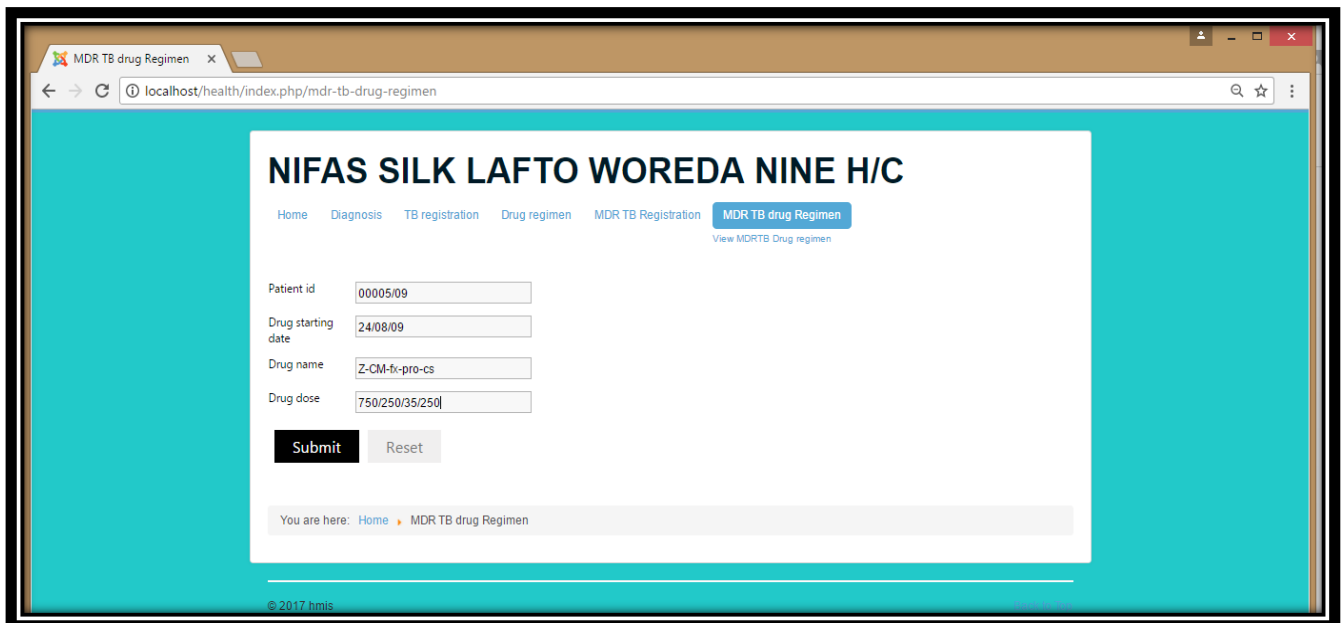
MDR TB drug Regimen ×

localhost/health/index.php/mdr-tb-drug-regimen

NIFAS SILK LAFTO WOREDA NINE H/C

Home Diagnosis TB registration Drug regimen MDR TB Registration MDR TB drug Regimen

View MDRTB Drug regimen

Patient id 00005/09

Drug starting date 24/08/09

Drug name Z-CM-fx-pro-cs

Drug dose 750/250/35/250

Submit Reset

You are here: Home MDR TB drug Regimen

© 2017 hmis

Back to Top